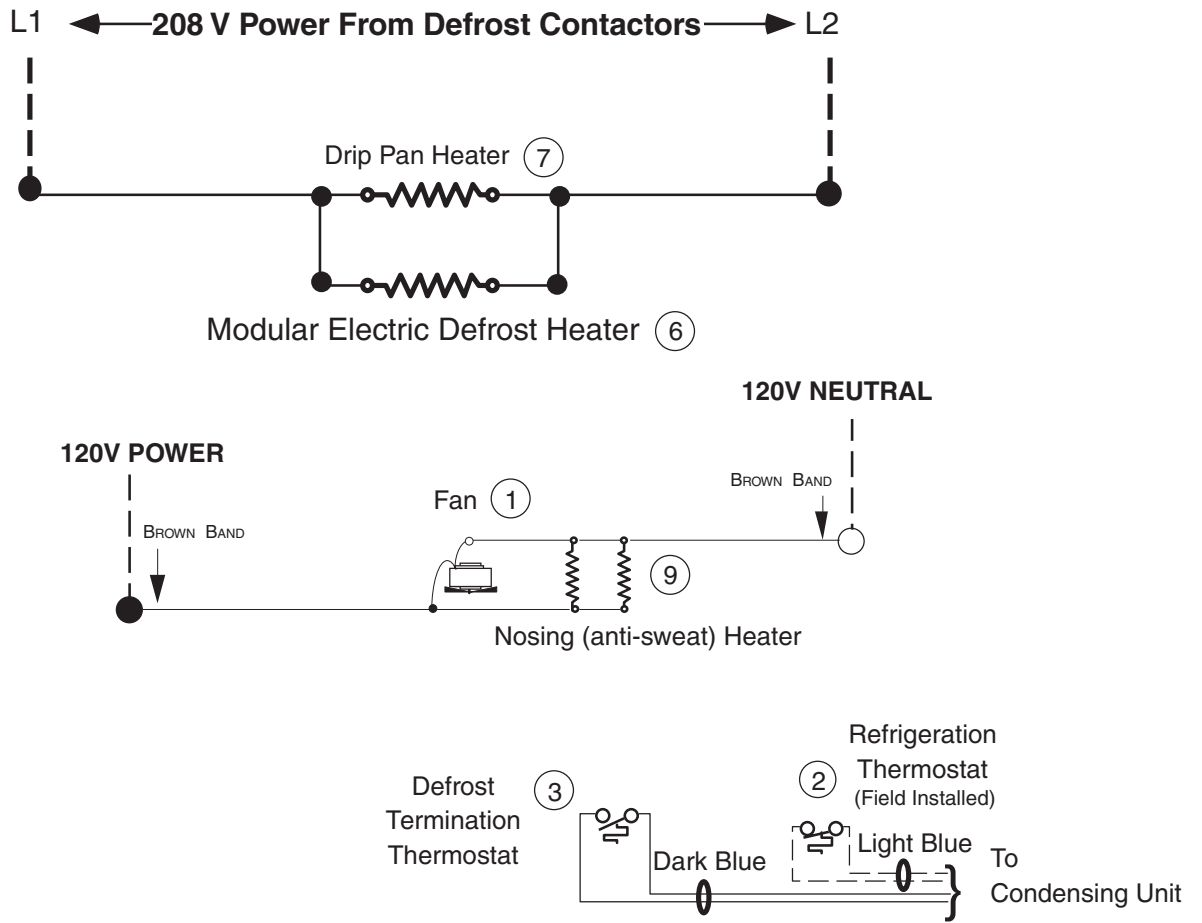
L1 208 V Power From Defrost Contactors L2

Drip Pan Heater 7

Modular Electric Defrost Heater 6

120V NEUTRAL

120V POWER

Brown Band

Fan 1

Brown Band

9

Nosing (anti-sweat) Heater

Refrigeration Thermostat (Field Installed)

Defrost Termination Thermostat 3

2

Light Blue

Dark Blue

To Condensing Unit